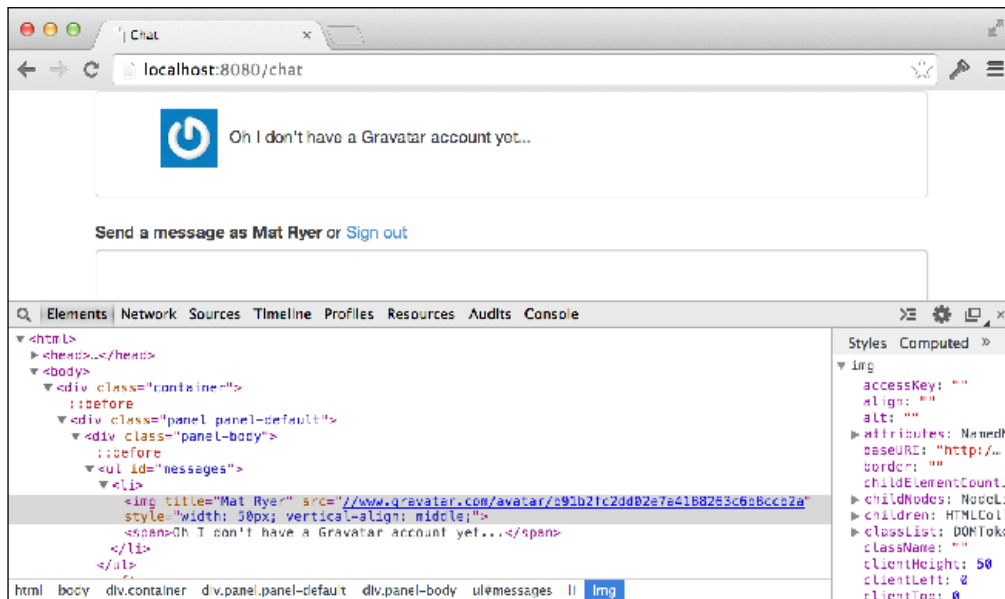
Chat

localhost:8080/chat

Oh I don't have a Gravatar account yet...

Send a message as Mat Ryer or Sign out

Elements Network Sources Timeline Profiles Resources Audits Console

▼<html>
▶<head>…</head>
▼<body>
▼<div class="container">
::before
▼<div class="panel panel-default">
▼<div class="panel-body">
::before
▼<ul id="messages">
▼<li>
<img title="Mat Ryer" src="//www.gravatar.com/avatar/b91b2fc2dd02e7a41b8263c6bBcce2a" style="width: 50px; vertical-align: middle;">
<span>Oh I don't have a Gravatar account yet...</span>
</li>
</ul>

Styles Computed »
▼img
accessKey: ""
align: ""
alt: ""
▶attributes: NamedN
baseURI: "http:/…
border: ""
▶childNodes: NodeLi
▶children: HTMLCol
▶classList: DOMToke
className: ""
clientHeight: 50
clientLeft: 0
clientTop: 0

html body div.container div.panel.panel-default div.panel-body ul#messages li img